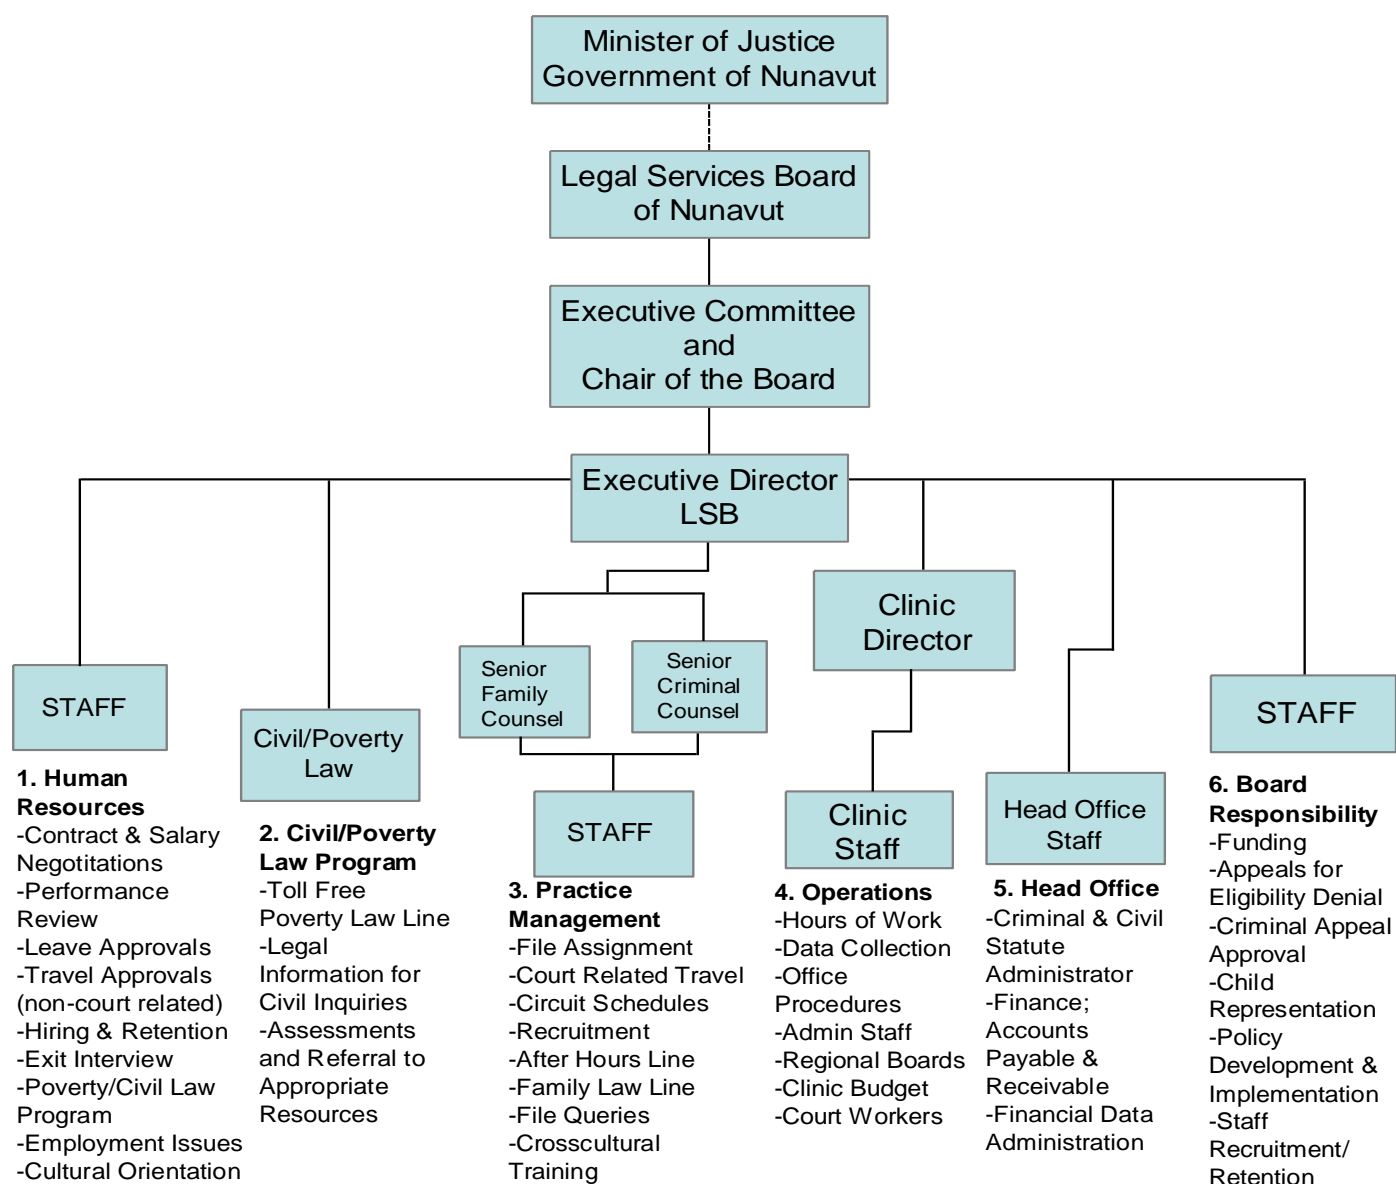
Minister of Justice
Government of Nunavut

Legal Services Board of Nunavut

Executive Committee and Chair of the Board

Executive Director LSB

STAFF

1. Human Resources
-Contract & Salary Negotitations
-Performance Review
-Leave Approvals
-Travel Approvals (non-court related)
-Hiring & Retention
-Exit Interview
-Poverty/Civil Law Program
-Employment Issues
-Cultural Orientation

Civil/Poverty Law

2. Civil/Poverty Law Program
-Toll Free Poverty Law Line
-Legal Information for Civil Inquiries
-Assessments and Referral to Appropriate Resources

Senior Family Counsel

Senior Criminal Counsel

STAFF

3. Practice Management
-File Assignment
-Court Related Travel
-Circuit Schedules
-Recruitment
-After Hours Line
-Family Law Line
-File Queries
-Crosscultural Training

Clinic Director

Clinic Staff

4. Operations
-Hours of Work
-Data Collection
-Office Procedures
-Admin Staff
-Regional Boards
-Clinic Budget
-Court Workers

Head Office Staff

5. Head Office
-Criminal & Civil Statute Administrator
-Finance; Accounts Payable & Receivable
-Financial Data Administration

STAFF

6. Board Responsibility
-Funding
-Appeals for Eligibility Denial
-Criminal Appeal Approval
-Child Representation
-Policy Development & Implementation
-Staff Recruitment/ Retention